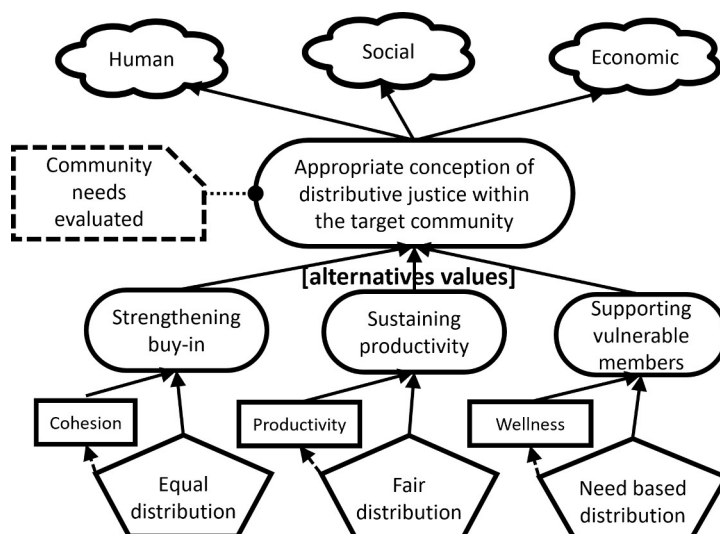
Human

Social

Economic

Community needs evaluated

Appropriate conception of distributive justice within the target community

[alternatives values]

Strengthening buy-in

Sustaining productivity

Supporting vulnerable members

Cohesion

Productivity

Wellness

Equal distribution

Fair distribution

Need based distribution